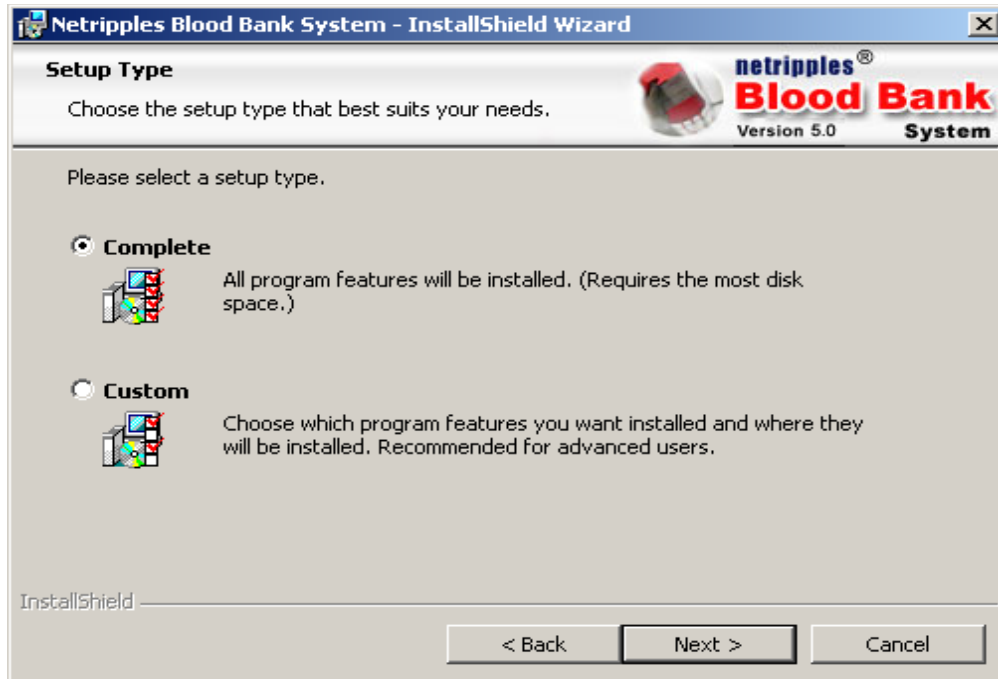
Netripples Blood Bank System - InstallShield Wizard

Setup Type

Choose the setup type that best suits your needs.

netripples®
Blood Bank
Version 5.0
System

Please select a setup type.

Complete

All program features will be installed. (Requires the most disk space.)

Custom

Choose which program features you want installed and where they will be installed. Recommended for advanced users.

InstallShield

< Back
Next >
Cancel